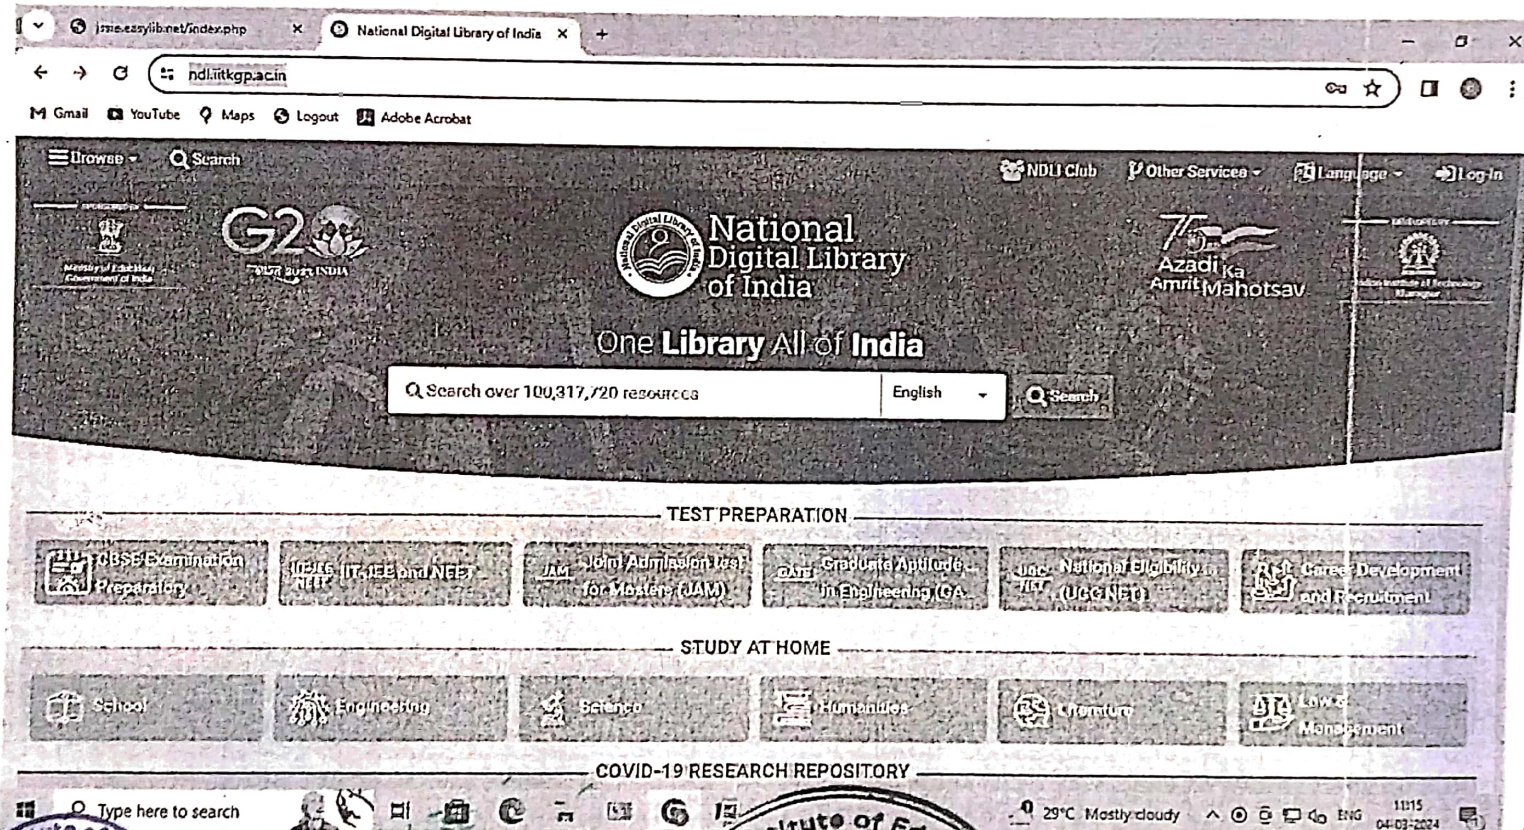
jssie.easylib.net/index.php
National Digital Library of India
ndl.iitkgp.ac.in
Gmail YouTube Maps Logout Adobe Acrobat

Browse Search
NDLI Club Other Services Language Log In

Ministry of Education Government of India
G20
वसुधैव कुटुम्बकम् 2023 INDIA
National Digital Library of India
75 Azadi Ka Amrit Mahotsav
Indian Institute of Technology Kharagpur

One Library All of India
Search over 100,317,720 resources
English
Search

TEST PREPARATION
CBSE Examination Preparatory
JEE/NEET IIT-JEE and NEET
JAM Joint Admission test for Masters (JAM)
GATE Graduate Aptitude in Engineering (GA...
UGC NET National Eligibility ... (UGC NET)
Career Development and Recruitment

STUDY AT HOME
School
Engineering
Science
Humanities
Literature
Law & Management

COVID-19 RESEARCH REPOSITORY

Type here to search
29°C Mostly cloudy
ENG
11:15
04-03-2024
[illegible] Institute of E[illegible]